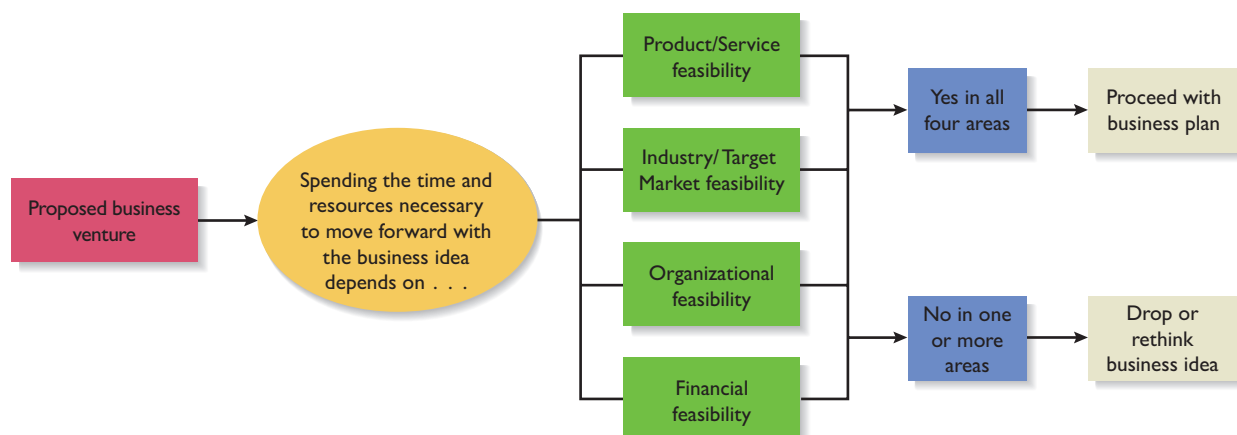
Proposed business venture

Spending the time and resources necessary to move forward with the business idea depends on . . .

Product/Service feasibility

Industry/ Target Market feasibility

Organizational feasibility

Financial feasibility

Yes in all four areas

Proceed with business plan

No in one or more areas

Drop or rethink business idea